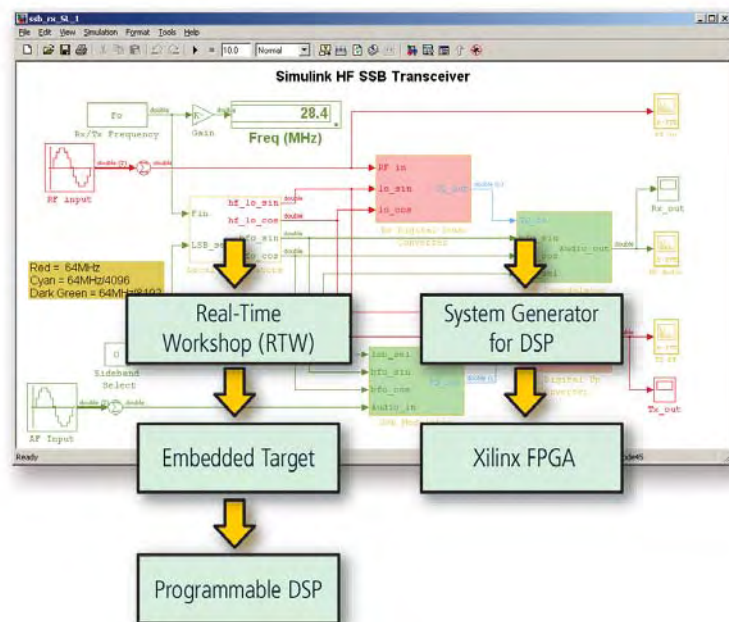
ssb_rx_SL_1

File Edit View Simulation Format Tools Help

10.0 Normal

Simulink HF SSB Transceiver

Fo

Rx/Tx Frequency

Gain

28.4

Freq (MHz)

RF Input

RF in

lo_sin

lo_cos

Fin

hf_lo_sin

hf_lo_cos

LSB_sel

Rx_out

Red = 64MHz
Cyan = 64MHz/4096
Dark Green = 64MHz/8192

Real-Time Workshop (RTW)

System Generator for DSP

0

Sideband Select

lsb_sel

bfo_sin

bfo_cos

audio_in

AF Input

Tx_out

Ready

Embedded Target

Xilinx FPGA

Programmable DSP